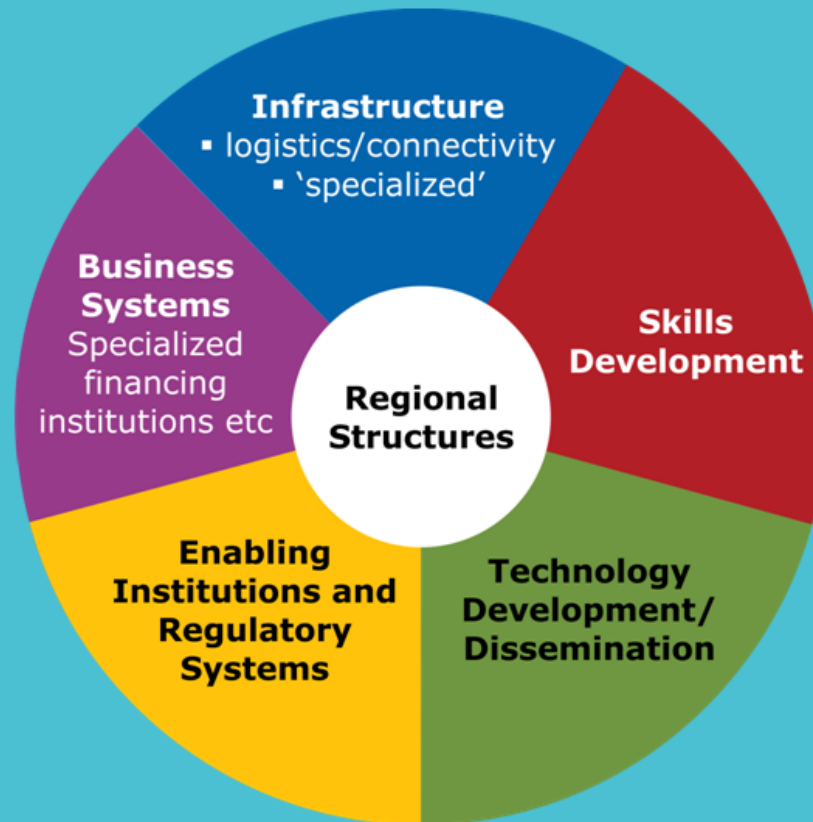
Infrastructure
▪ logistics/connectivity
▪ ‘specialized’

Skills Development

Technology Development/ Dissemination

Enabling Institutions and Regulatory Systems

Business Systems
Specialized financing institutions etc

Regional Structures